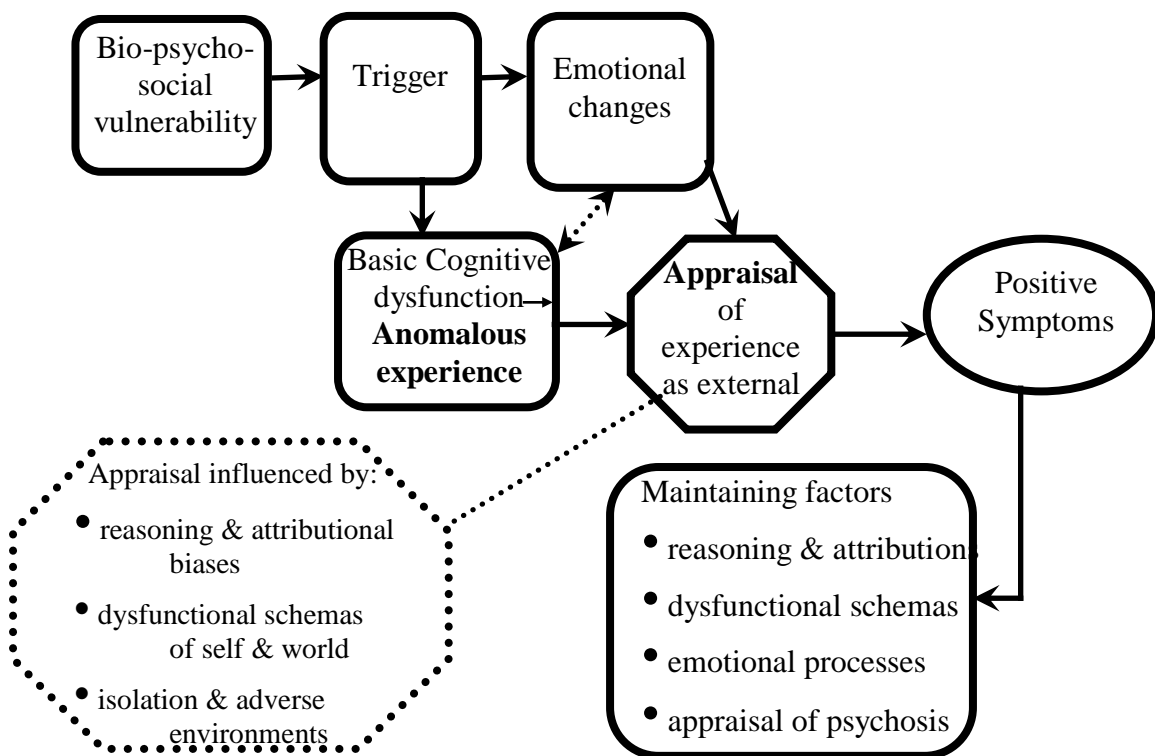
Bio-psycho-social vulnerability

Trigger

Emotional changes

Basic Cognitive dysfunction
**Anomalous experience**

**Appraisal** of experience as external

Positive Symptoms

Appraisal influenced by:
- reasoning & attributional biases
- dysfunctional schemas of self & world
- isolation & adverse environments

Maintaining factors
- reasoning & attributions
- dysfunctional schemas
- emotional processes
- appraisal of psychosis